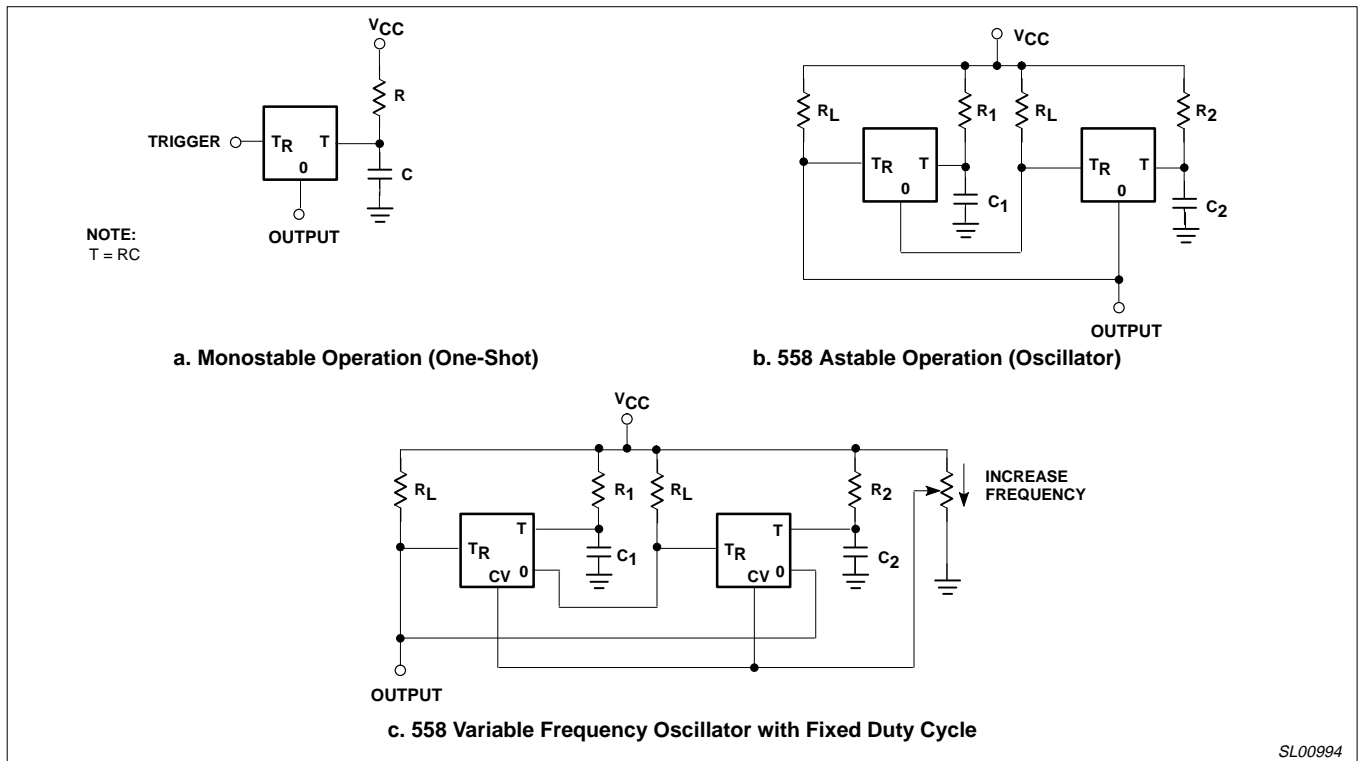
$V_{CC}$

R

TRIGGER

$T_R$

T

0

C

OUTPUT

NOTE:
T = RC

a. Monostable Operation (One-Shot)

$V_{CC}$

$R_L$

$R_1$

$R_L$

$R_2$

$T_R$

T

0

$C_1$

$T_R$

T

0

$C_2$

OUTPUT

b. 558 Astable Operation (Oscillator)

$V_{CC}$

$R_L$

$R_1$

$R_L$

$R_2$

INCREASE FREQUENCY

$T_R$

T

CV

0

$C_1$

$T_R$

T

CV

0

$C_2$

OUTPUT

c. 558 Variable Frequency Oscillator with Fixed Duty Cycle

SL00994